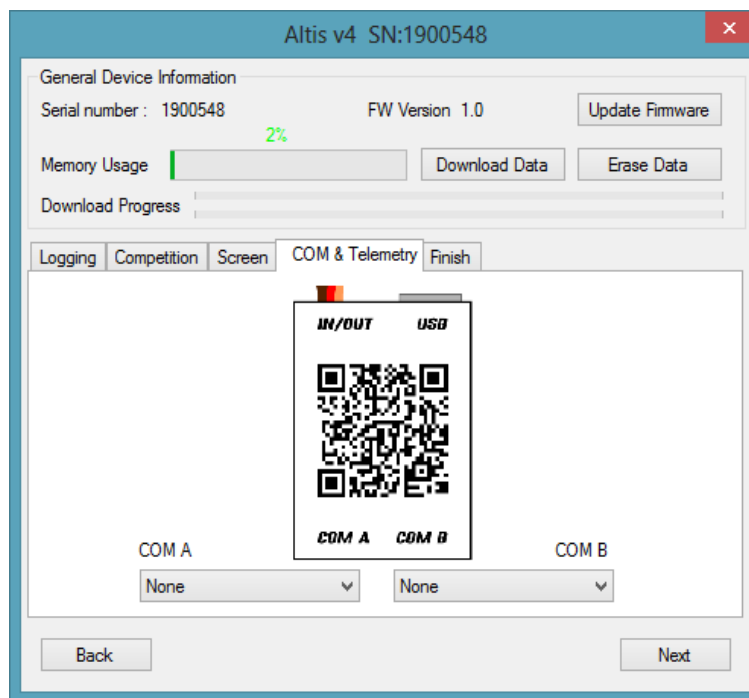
Altis v4 SN:1900548

General Device Information

Serial number : 1900548

FW Version 1.0

Update Firmware

2%

Memory Usage

Download Data

Erase Data

Download Progress

Logging | Competition | Screen | COM & Telemetry | Finish

IN/OUT

USB

COM A

COM B

COM A

COM B

None

None

Back

Next